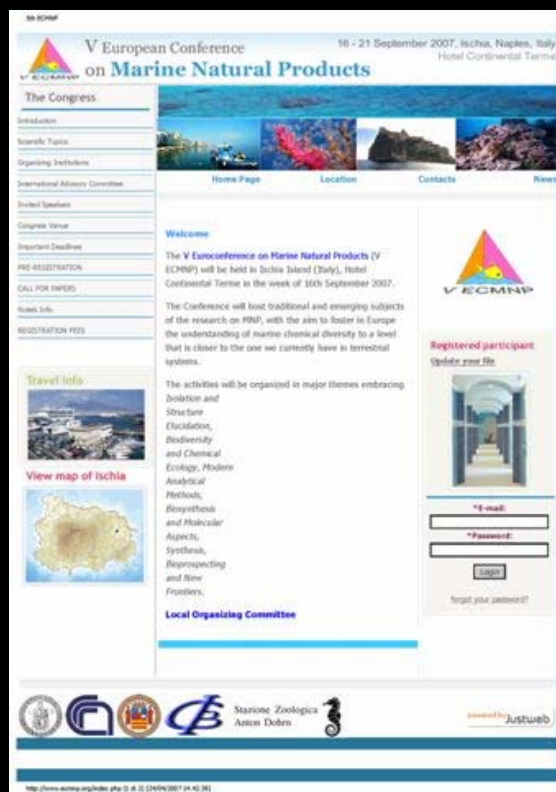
5th ECMNP

V European Conference on Marine Natural Products

16 - 21 September 2007, Ischia, Naples, Italy
Hotel Continental Terme

V ECMNP

The Congress

Introduction
Scientific Topics
Organizing Institutions
International Advisory Committee
Invited Speakers
Congress Venue
Important Deadlines
PRE-REGISTRATION
CALL FOR PAPERS
Hotels Info
REGISTRATION FEES

Travel info

View map of Ischia

Home Page
Location
Contacts
News

Welcome

The V Euroconference on Marine Natural Products (V ECMNP) will be held in Ischia Island (Italy), Hotel Continental Terme in the week of 16th September 2007.

The Conference will host traditional and emerging subjects of the research on MNP, with the aim to foster in Europe the understanding of marine chemical diversity to a level that is closer to the one we currently have in terrestrial systems.

The activities will be organized in major themes embracing Isolation and Structure Elucidation, Biodiversity and Chemical Ecology, Modern Analytical Methods, Biosynthesis and Molecular Aspects, Synthesis, Bioprospecting and New Frontiers.

Local Organizing Committee

V ECMNP

Registered participant
Update your file

*E-mail:
*Password:
Login
forgot your password?

Stazione Zoologica Anton Dohrn

powered by Justweb

http://www.ecmnp.org/index.php (1 di 2) [26/04/2007 14.42.38]